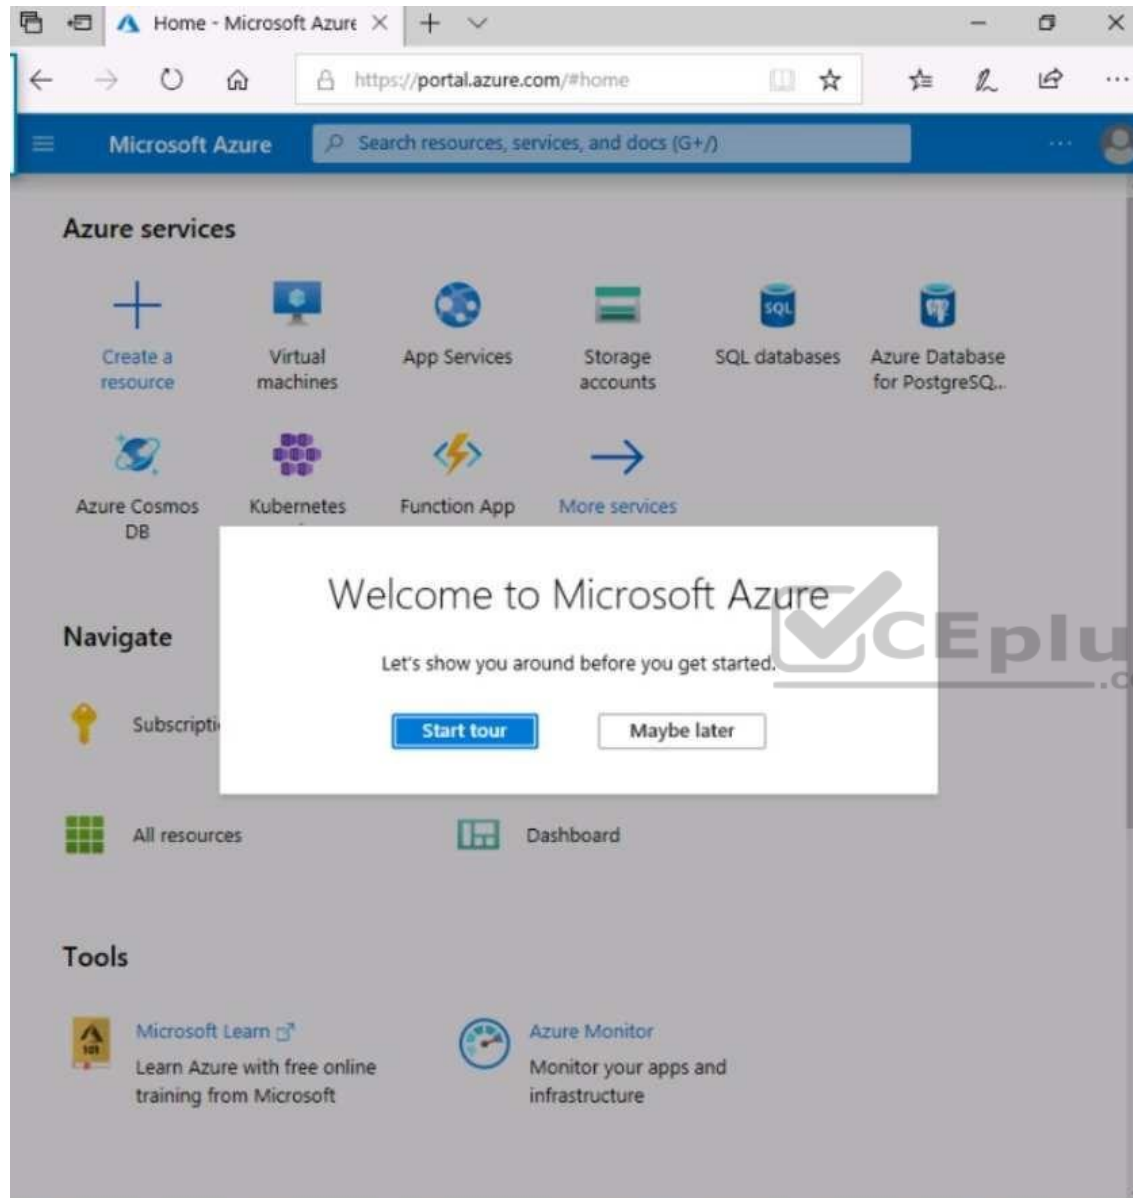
Home - Microsoft Azure

https://portal.azure.com/#home

Microsoft Azure

Search resources, services, and docs (G+/)

Azure services

Create a resource

Virtual machines

App Services

Storage accounts

SQL databases

Azure Database for PostgreSQ...

Azure Cosmos DB

Kubernetes

Function App

More services

Welcome to Microsoft Azure

Let's show you around before you get started.

Start tour

Maybe later

Navigate

Subscripti

All resources

Dashboard

Tools

Microsoft Learn

Learn Azure with free online training from Microsoft

Azure Monitor

Monitor your apps and infrastructure

VCEplus
.c